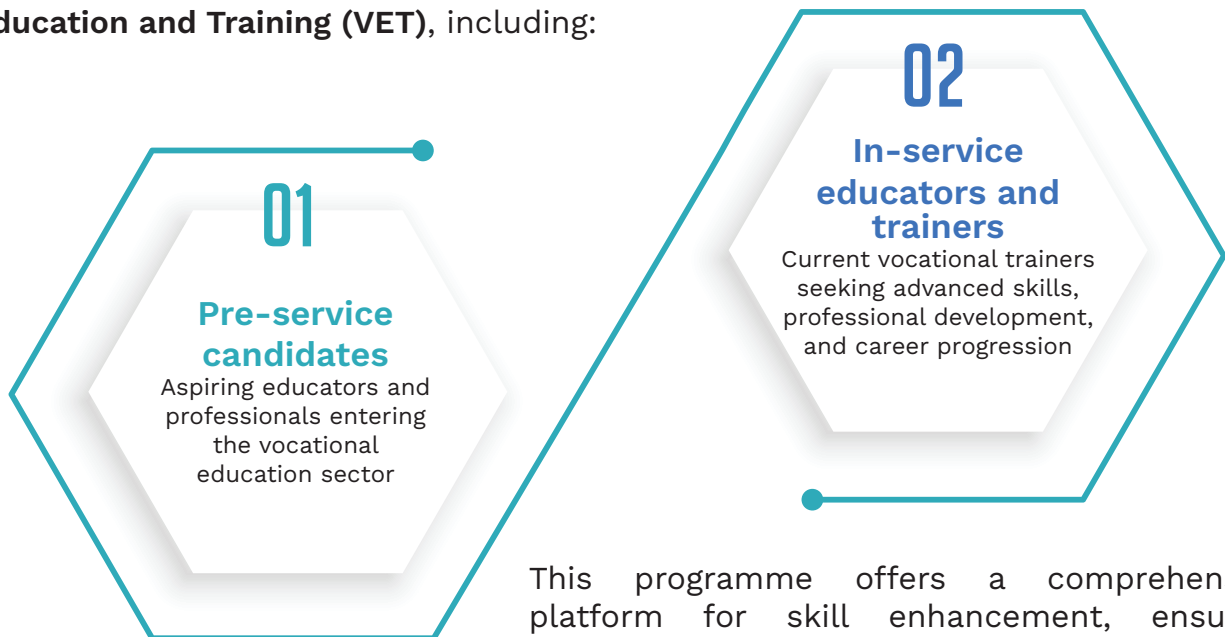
ducation and Training (VET), including:

02

In-service educators and trainers

Current vocational trainers seeking advanced skills, professional development, and career progression

01

Pre-service candidates

Aspiring educators and professionals entering the vocational education sector

This programme offers a comprehen platform for skill enhancement, ensu